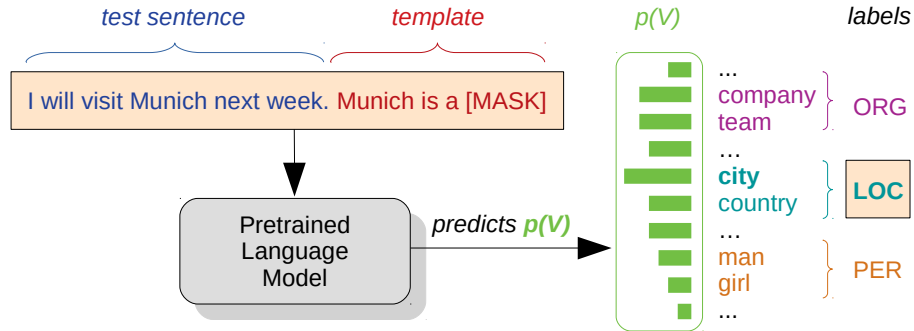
test sentence

template

$p(V)$

labels

I will visit Munich next week. Munich is a [MASK]

...
company
team
...
city
country
...
man
girl
...

ORG

LOC

PER

Pretrained Language Model

predicts $p(V)$